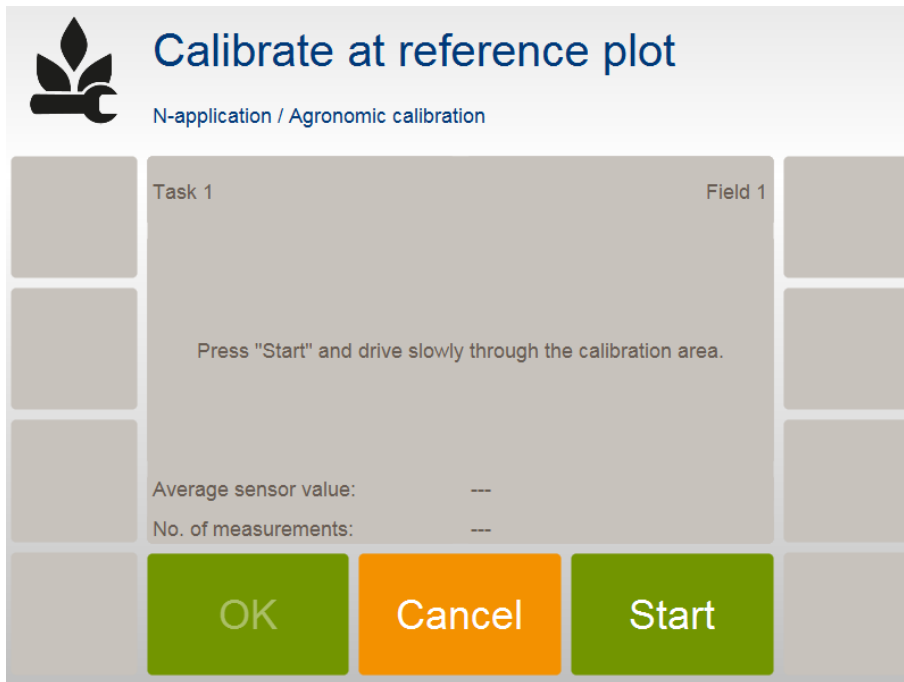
Calibrate at reference plot

N-application / Agronomic calibration

Task 1

Field 1

Press "Start" and drive slowly through the calibration area.

Average sensor value: ---

No. of measurements: ---

OK

Cancel

Start